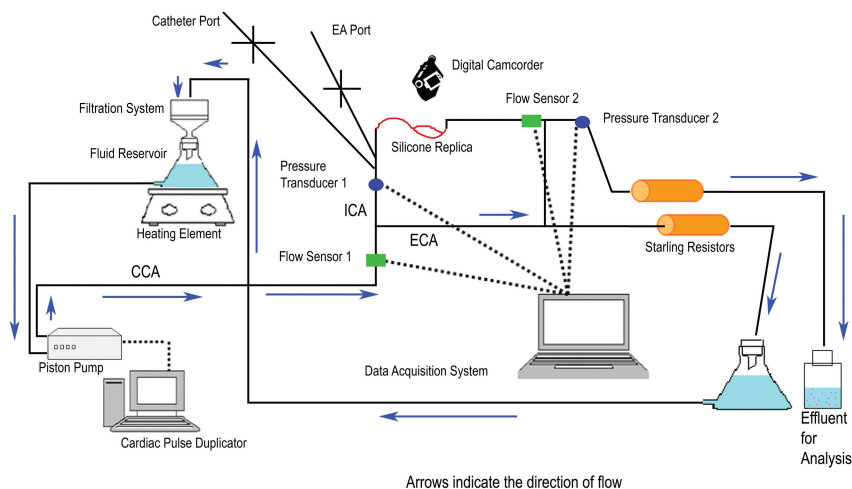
Catheter Port

EA Port

Digital Camcorder

Filtration System

Flow Sensor 2

Pressure Transducer 2

Silicone Replica

Fluid Reservoir

Pressure Transducer 1

ICA

Heating Element

ECA

Starling Resistors

Flow Sensor 1

CCA

Piston Pump

Data Acquisition System

Cardiac Pulse Duplicator

Effluent for Analysis

Arrows indicate the direction of flow